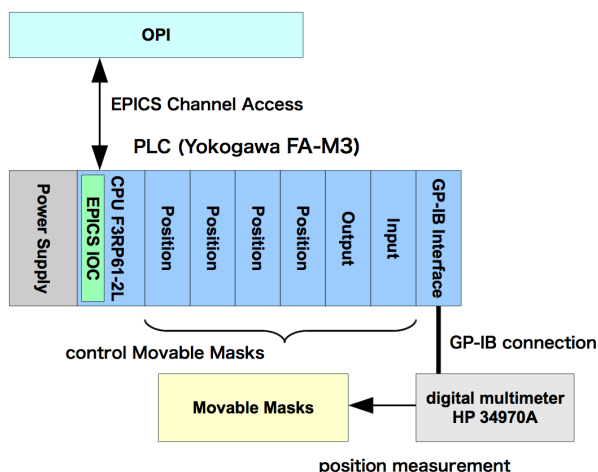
OPI

EPICS Channel Access

PLC (Yokogawa FA-M3)

Power Supply

EPICS IOC

CPU F3RP61-2L

Position

Position

Position

Position

Output

Input

GP-IB Interface

control Movable Masks

GP-IB connection

Movable Masks

digital multimeter HP 34970A

position measurement